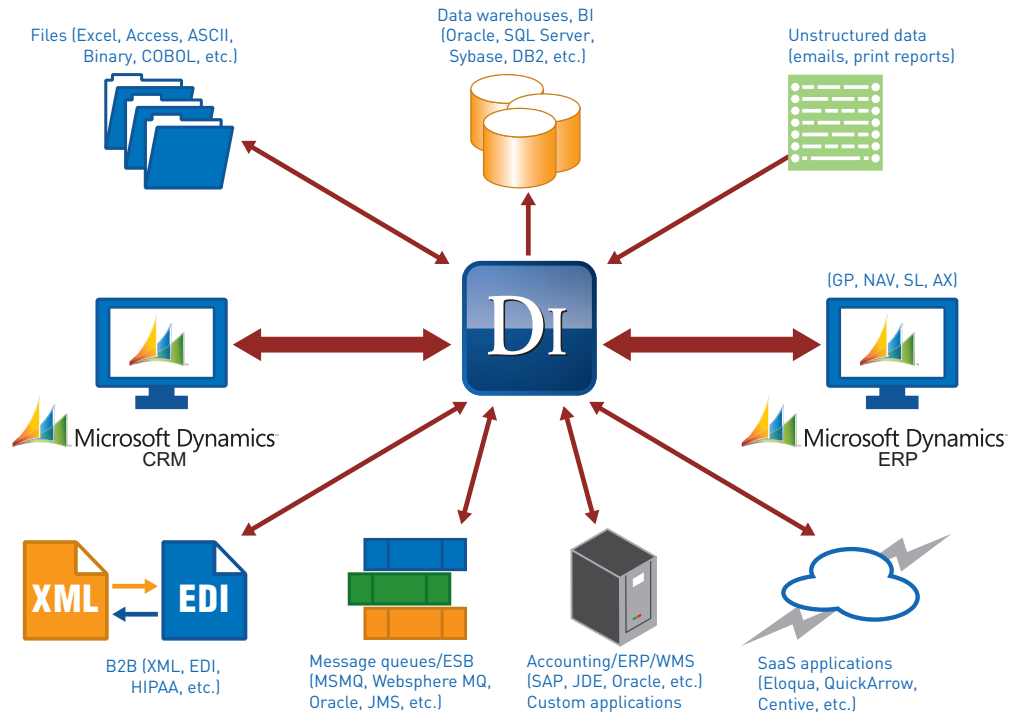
Files (Excel, Access, ASCII, Binary, COBOL, etc.)

Data warehouses, BI (Oracle, SQL Server, Sybase, DB2, etc.)

Unstructured data (emails, print reports)

DI

Microsoft Dynamics CRM

(GP, NAV, SL, AX)

Microsoft Dynamics ERP

XML

EDI

B2B (XML, EDI, HIPAA, etc.)

Message queues/ESB (MSMQ, Websphere MQ, Oracle, JMS, etc.)

Accounting/ERP/WMS (SAP, JDE, Oracle, etc.) Custom applications

SaaS applications (Eloqua, QuickArrow, Centive, etc.)